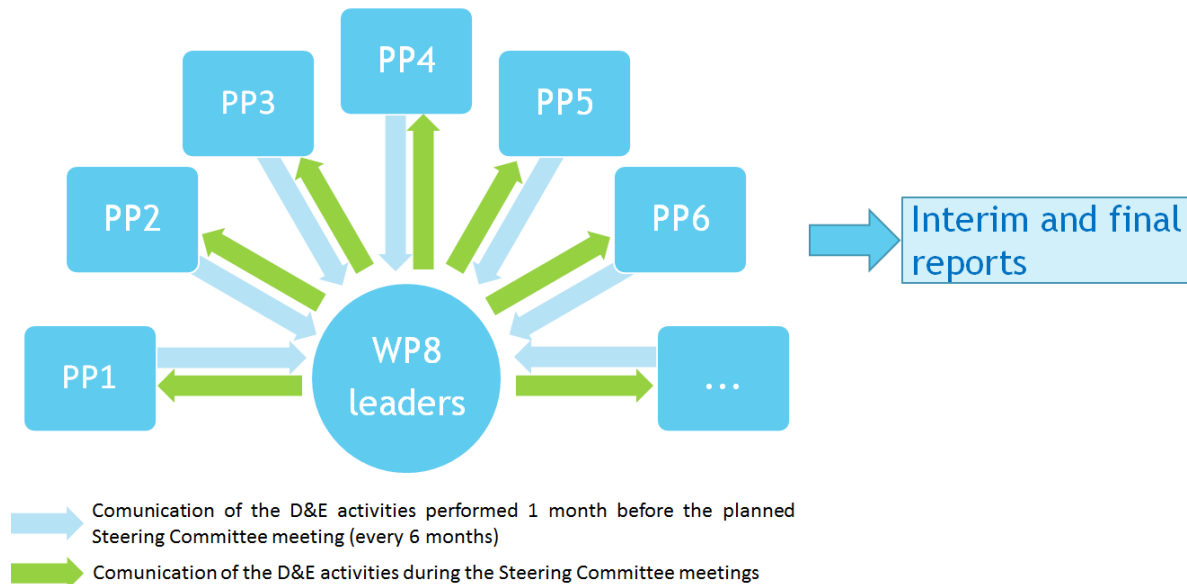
PP4

PP3

PP5

PP2

PP6

Interim and final reports

WP8 leaders

PP1

...

Comunication of the D&E activities performed 1 month before the planned Steering Committee meeting (every 6 months)

Comunication of the D&E activities during the Steering Committee meetings